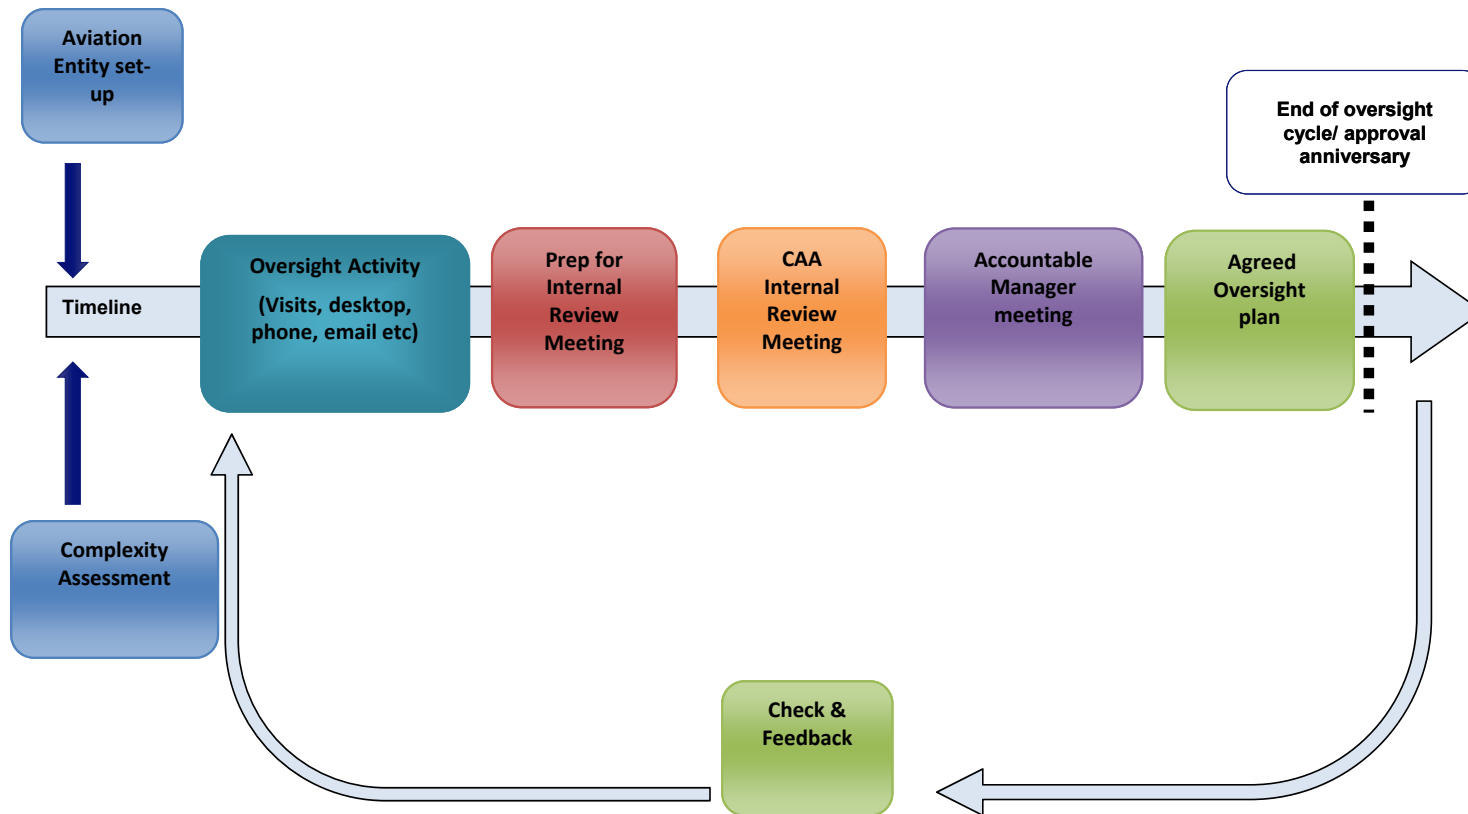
Aviation Entity set-up

End of oversight cycle/ approval anniversary

Timeline

Oversight Activity

(Visits, desktop, phone, email etc)

Prep for Internal Review Meeting

CAA Internal Review Meeting

Accountable Manager meeting

Agreed Oversight plan

Complexity Assessment

Check & Feedback